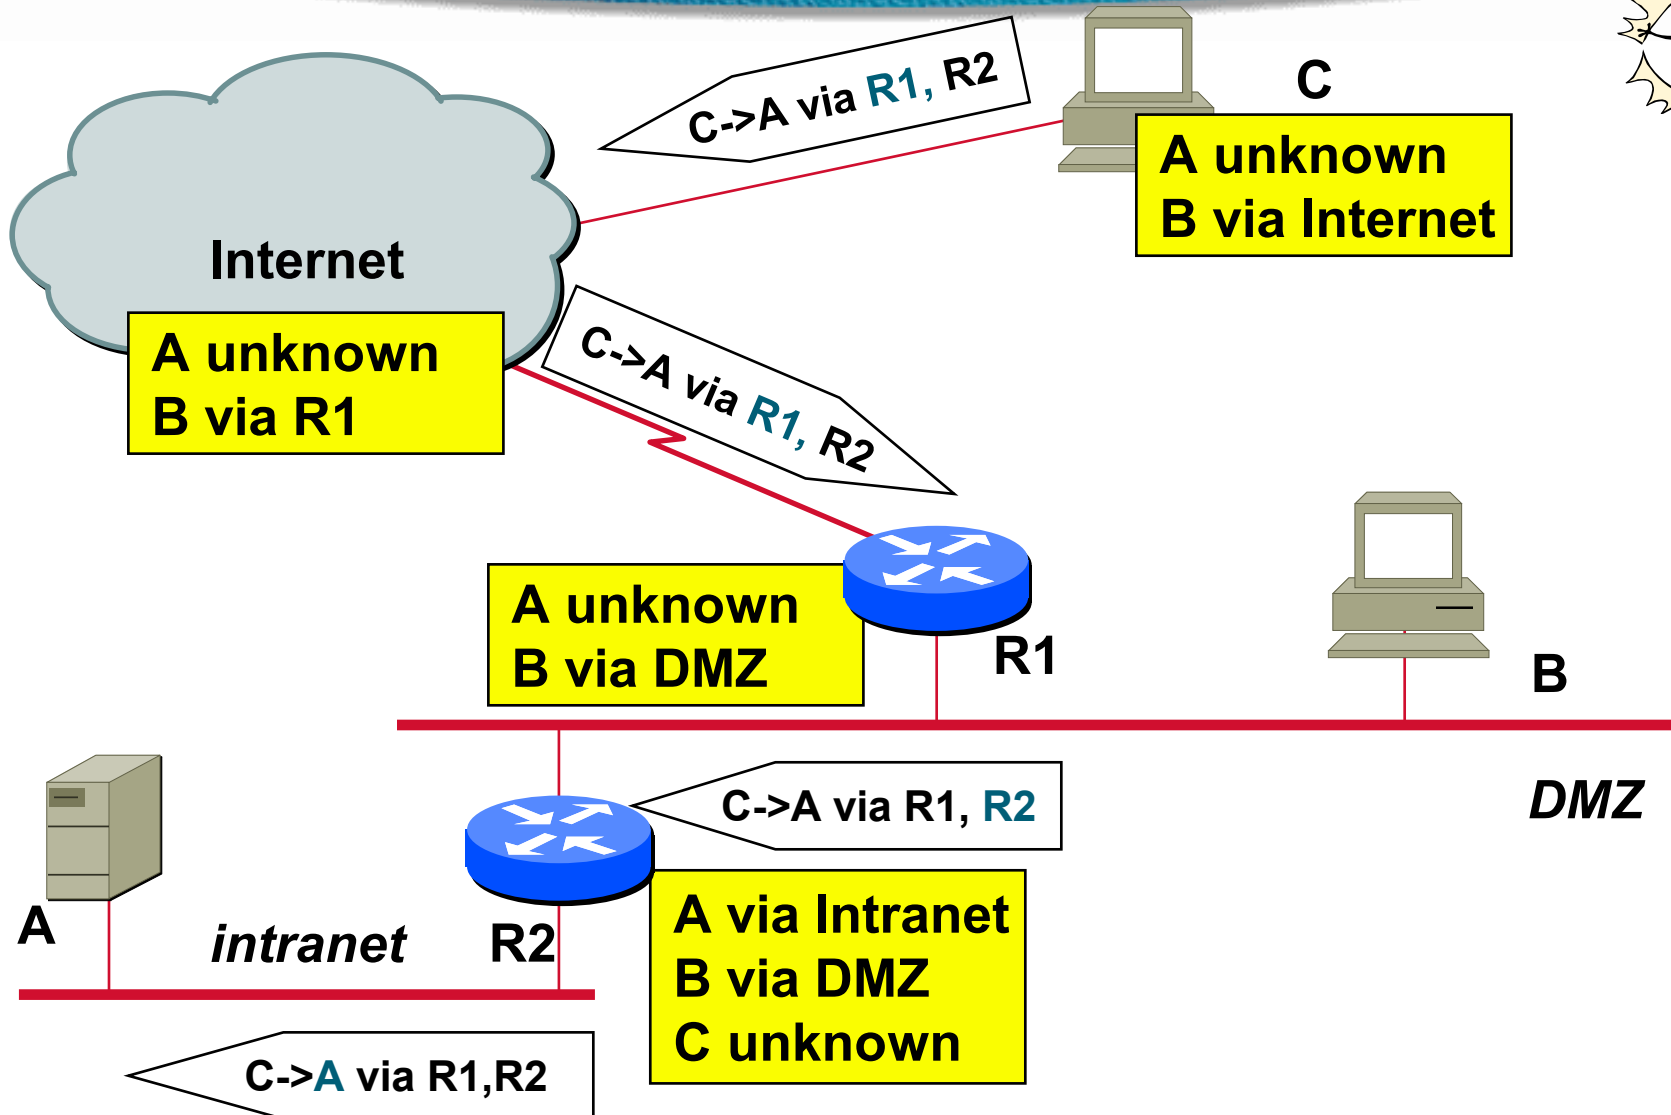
C->A via R1, R2

C

A unknown
B via Internet

Internet

A unknown
B via R1

C->A via R1, R2

A unknown
B via DMZ

R1

B

DMZ

C->A via R1, R2

A

intranet

R2

A via Intranet
B via DMZ
C unknown

C->A via R1,R2